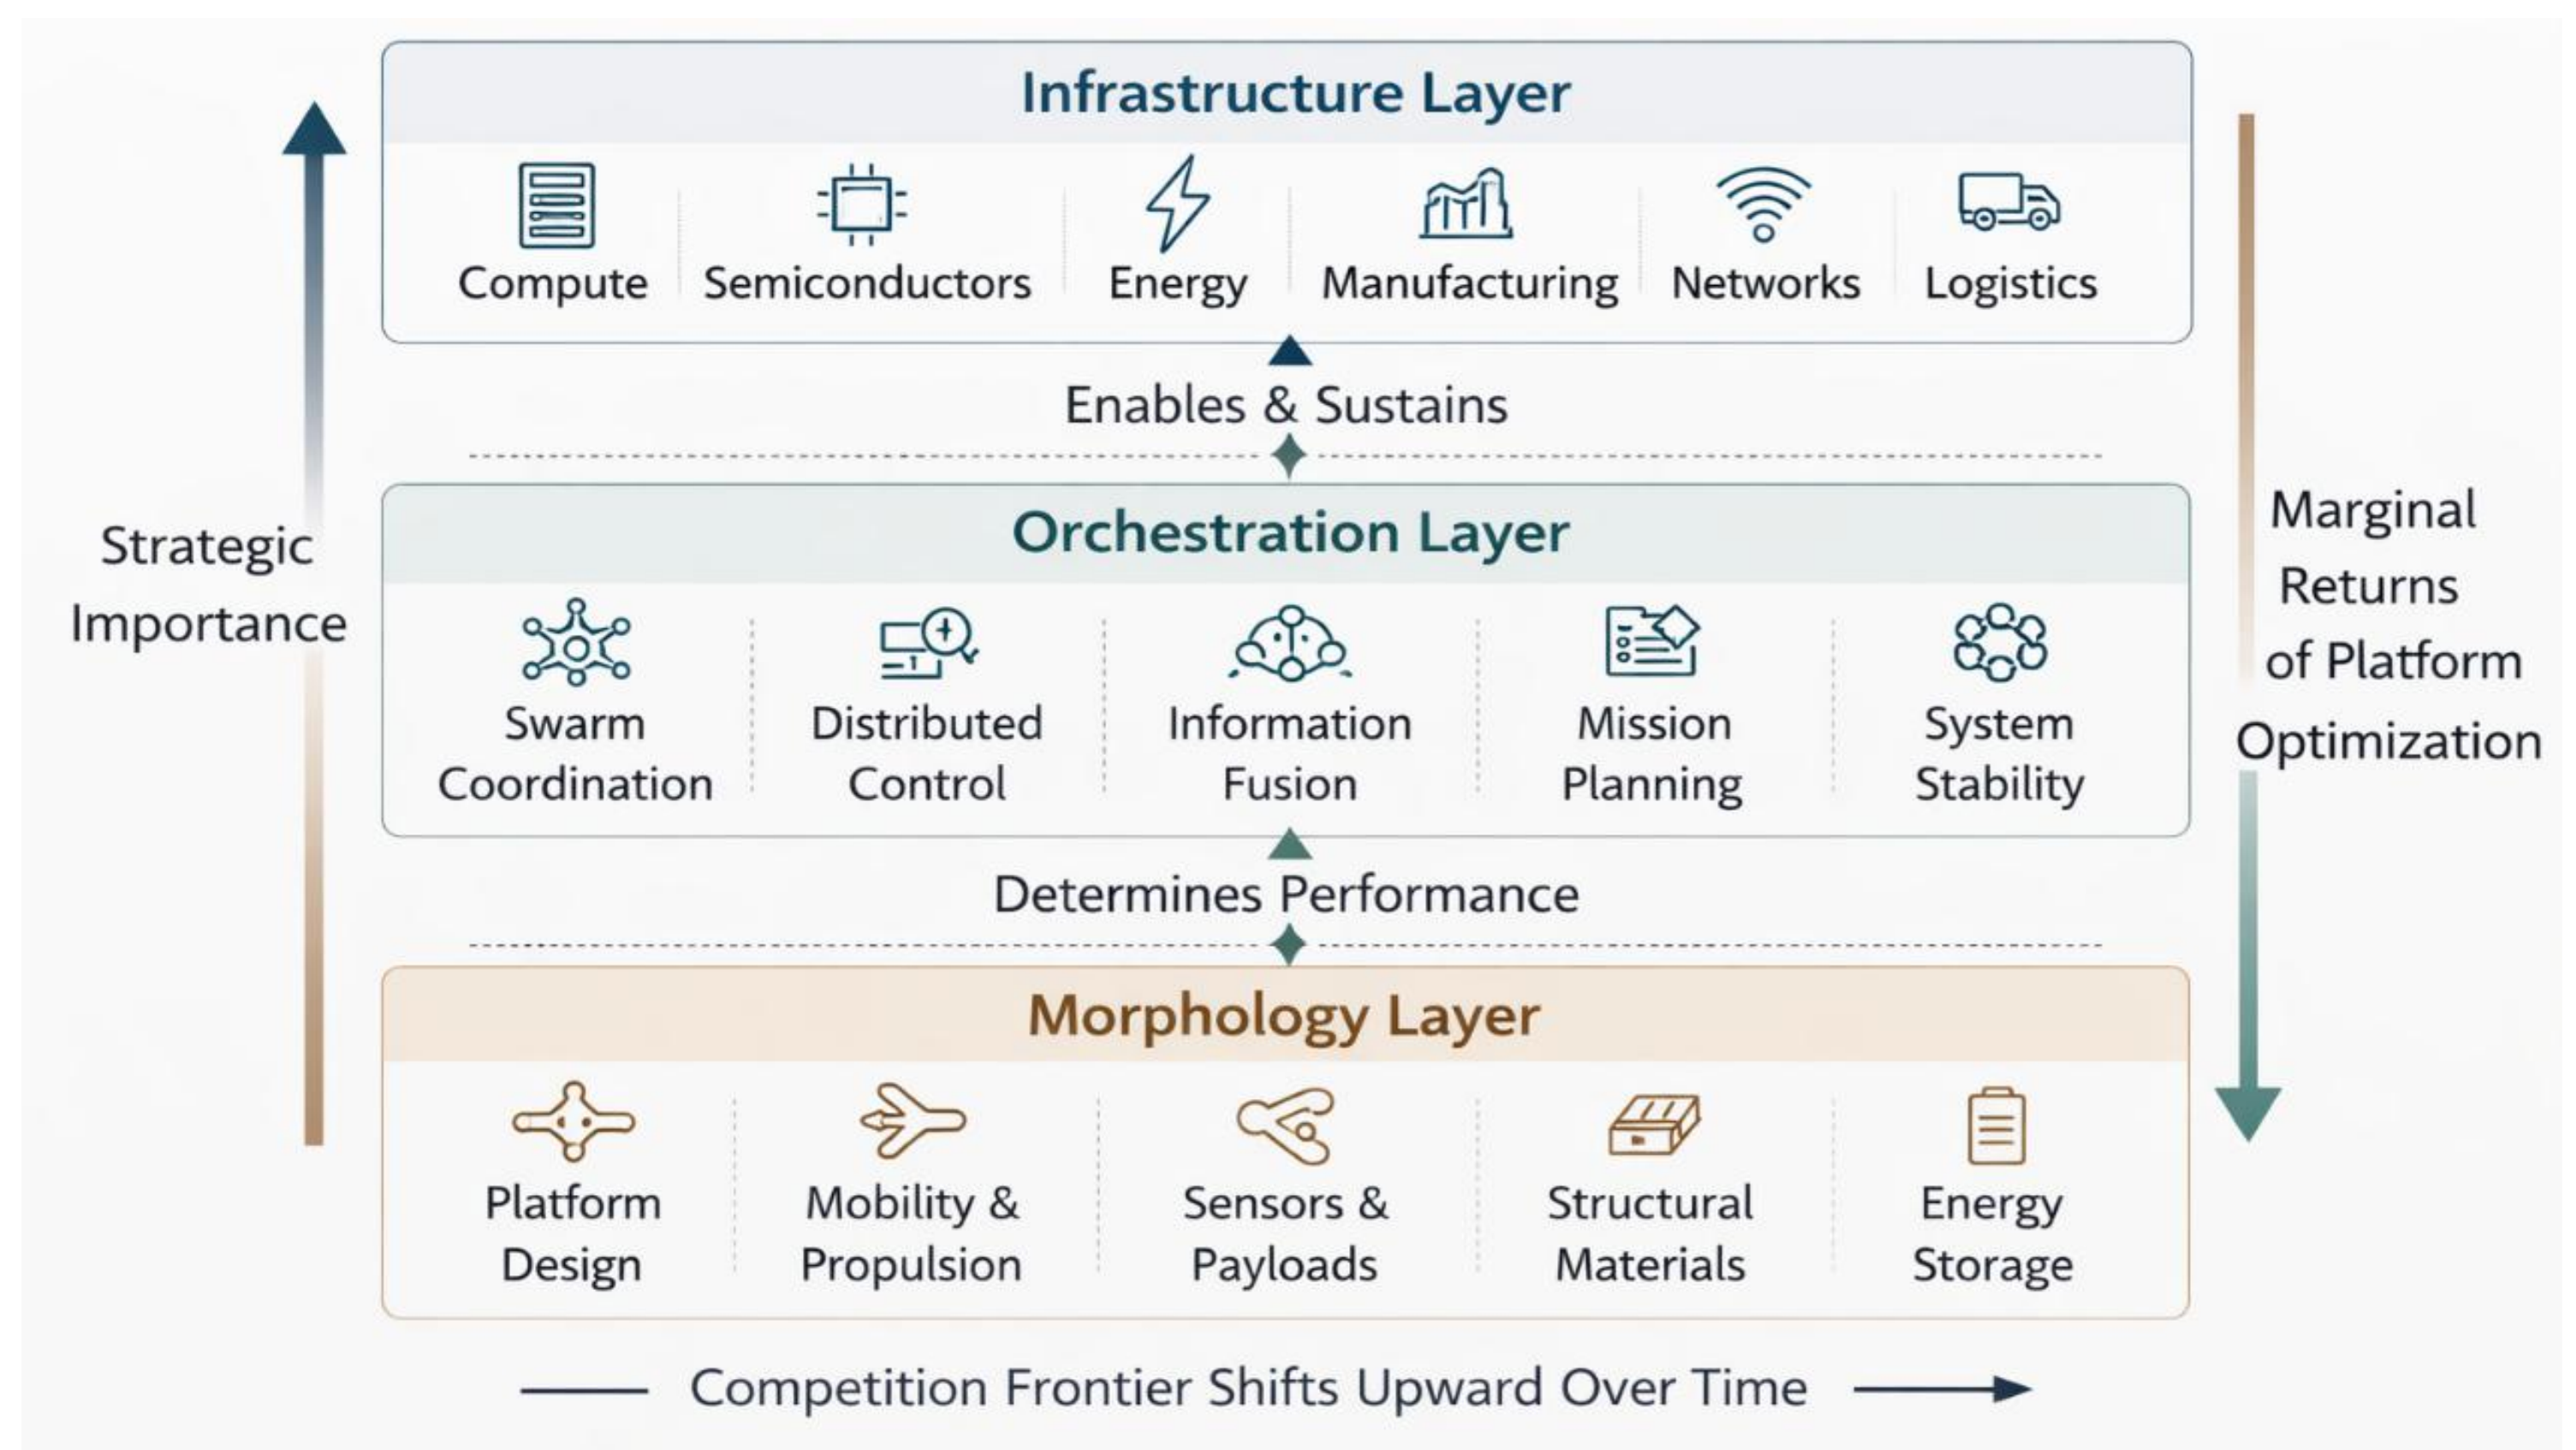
Infrastructure Layer

Compute
Semiconductors
Energy
Manufacturing
Networks
Logistics

Enables & Sustains

Strategic Importance

Marginal Returns of Platform Optimization

Orchestration Layer

Swarm Coordination
Distributed Control
Information Fusion
Mission Planning
System Stability

Determines Performance

Morphology Layer

Platform Design
Mobility & Propulsion
Sensors & Payloads
Structural Materials
Energy Storage

Competition Frontier Shifts Upward Over Time